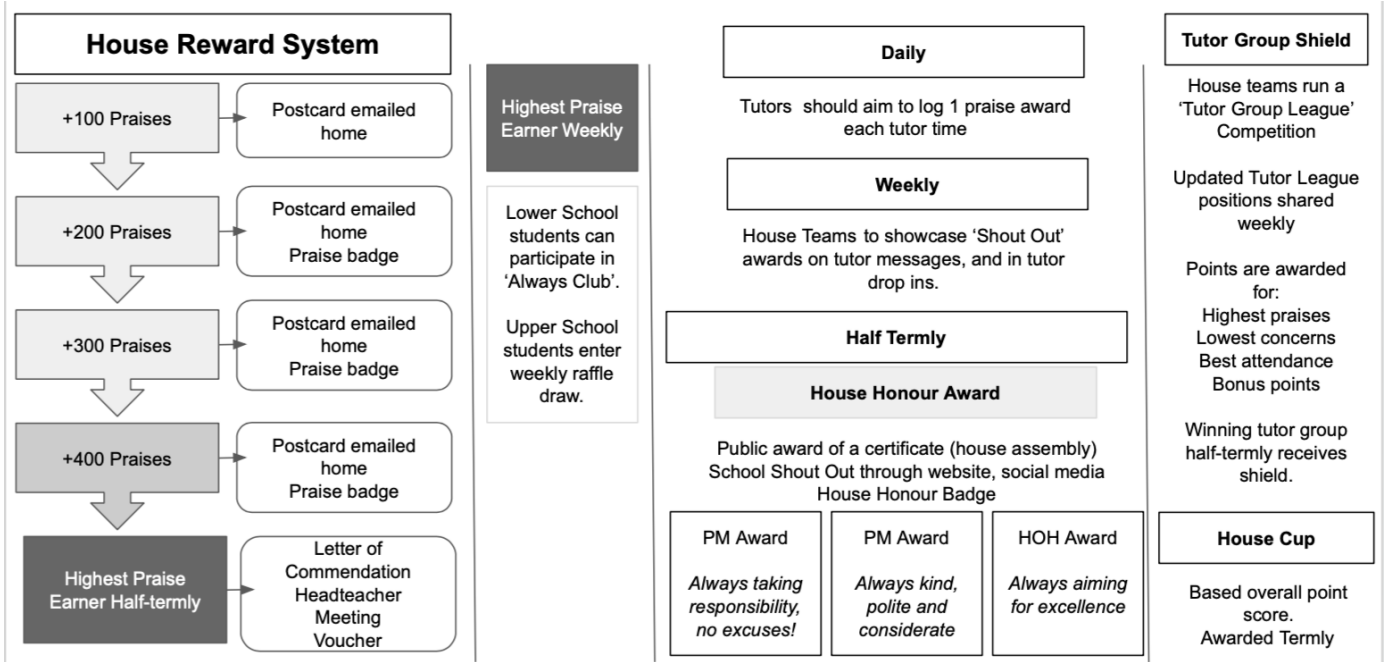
House Reward System

+100 Praises

Postcard emailed home

+200 Praises

Postcard emailed home
Praise badge

+300 Praises

Postcard emailed home
Praise badge

+400 Praises

Postcard emailed home
Praise badge

Highest Praise Earner Half-termly

Letter of Commendation
Headteacher Meeting
Voucher

Highest Praise Earner Weekly

Lower School students can participate in 'Always Club'.

Upper School students enter weekly raffle draw.

Daily

Tutors should aim to log 1 praise award each tutor time

Weekly

House Teams to showcase 'Shout Out' awards on tutor messages, and in tutor drop ins.

Half Termly

House Honour Award

Public award of a certificate (house assembly)
School Shout Out through website, social media
House Honour Badge

PM Award
*Always taking responsibility, no excuses!*

PM Award
*Always kind, polite and considerate*

HOH Award
*Always aiming for excellence*

Tutor Group Shield

House teams run a 'Tutor Group League' Competition

Updated Tutor League positions shared weekly

Points are awarded for:
Highest praises
Lowest concerns
Best attendance
Bonus points

Winning tutor group half-termly receives shield.

House Cup

Based overall point score.
Awarded Termly